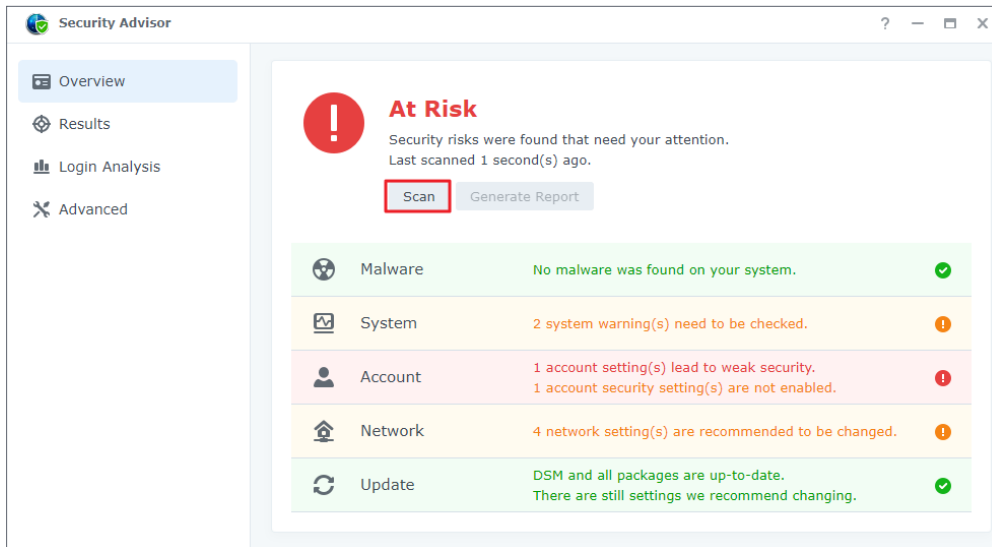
Security Advisor

? — □ ×

Overview

Results

Login Analysis

Advanced

At Risk

Security risks were found that need your attention.
Last scanned 1 second(s) ago.

Scan

Generate Report

| | | |
|---|---|---|
| Malware | No malware was found on your system. | |
| System | 2 system warning(s) need to be checked. | ! |
| Account | 1 account setting(s) lead to weak security. 1 account security setting(s) are not enabled. | ! |
| Network | 4 network setting(s) are recommended to be changed. | ! |
| Update | DSM and all packages are up-to-date. There are still settings we recommend changing. | |